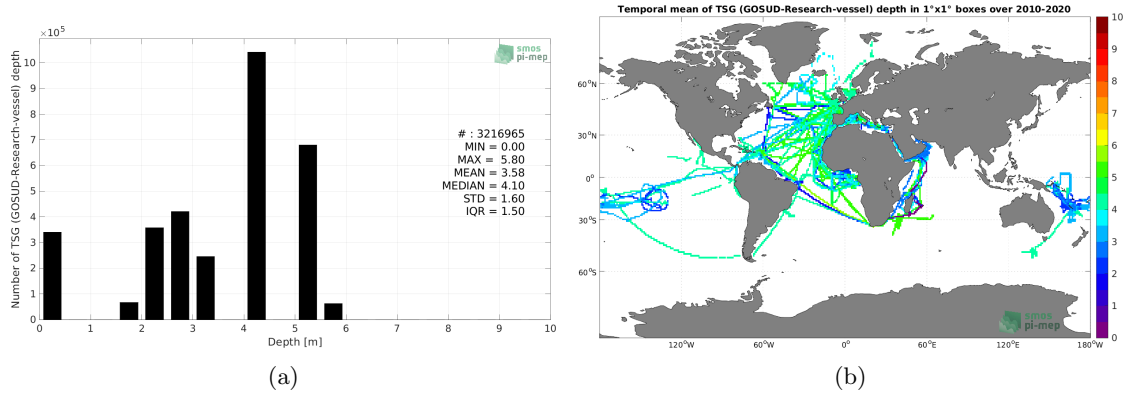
$\times 10^5$

smos pi-mep

Number of TSG (GOSUD-Research-vessel) depth

10
9
8
7
6
5
4
3
2
1
0

# : 3216965
MIN = 0.00
MAX = 5.80
MEAN = 3.58
MEDIAN = 4.10
STD = 1.60
IQR = 1.50

0 1 2 3 4 5 6 7 8 9 10
Depth [m]

(a)

Temporal mean of TSG (GOSUD-Research-vessel) depth in 1°x1° boxes over 2010-2020

60°N
30°N
0°
30°S
60°S

120°W 60°W 0° 60°E 120°E 180°W

smos pi-mep

10
9
8
7
6
5
4
3
2
1
0

(b)